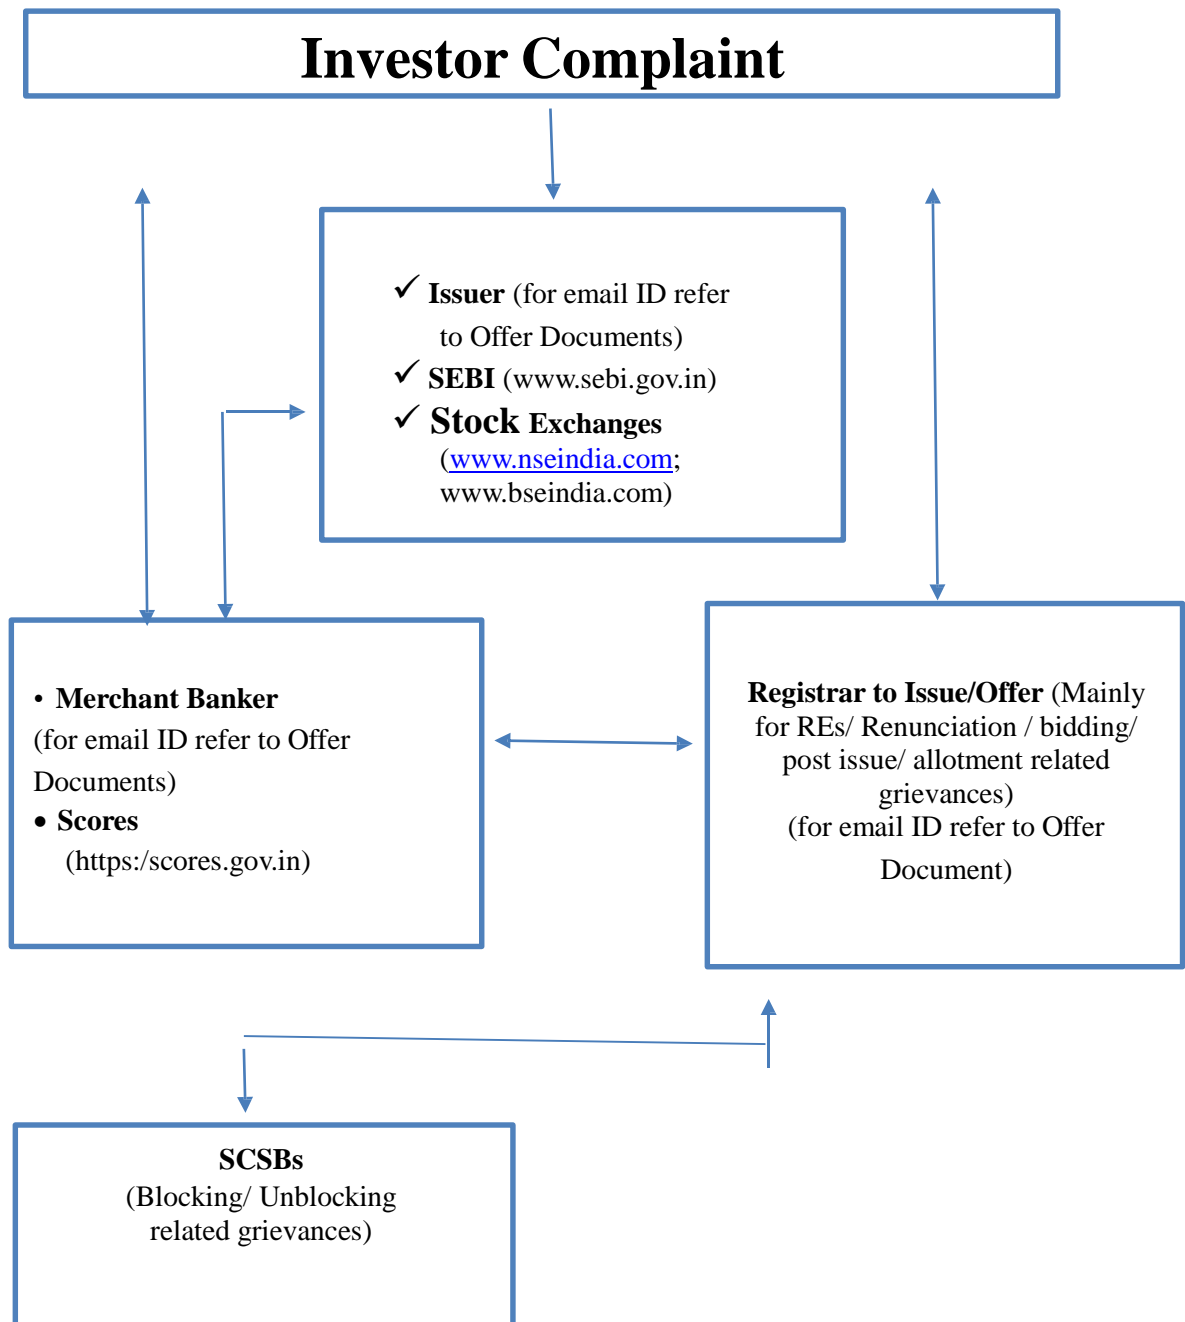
Investor Complaint

✓ **Issuer** (for email ID refer to Offer Documents)
✓ **SEBI** (www.sebi.gov.in)
✓ **Stock Exchanges** (www.nseindia.com; www.bseindia.com)

• **Merchant Banker** (for email ID refer to Offer Documents)
• **Scores** (https:/scores.gov.in)

**Registrar to Issue/Offer** (Mainly for REs/ Renunciation / bidding/ post issue/ allotment related grievances)
(for email ID refer to Offer Document)

**SCSBs**
(Blocking/ Unblocking related grievances)